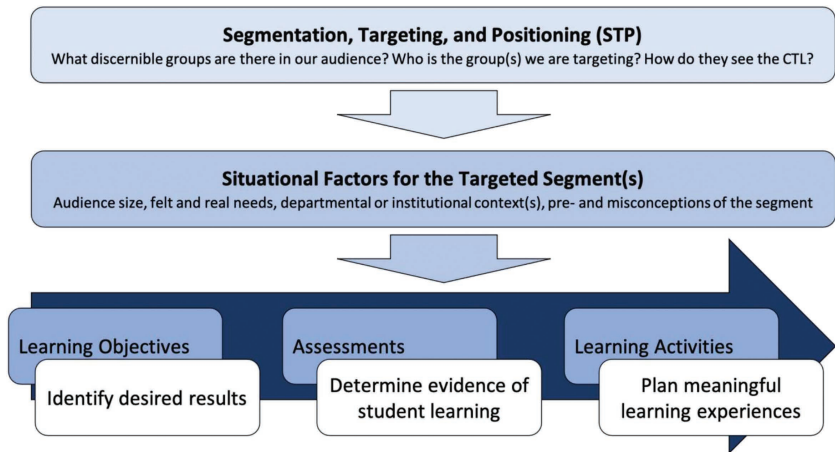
Segmentation, Targeting, and Positioning (STP)
What discernible groups are there in our audience? Who is the group(s) we are targeting? How do they see the CTL?

Situational Factors for the Targeted Segment(s)
Audience size, felt and real needs, departmental or institutional context(s), pre- and misconceptions of the segment

Learning Objectives
Identify desired results

Assessments
Determine evidence of student learning

Learning Activities
Plan meaningful learning experiences